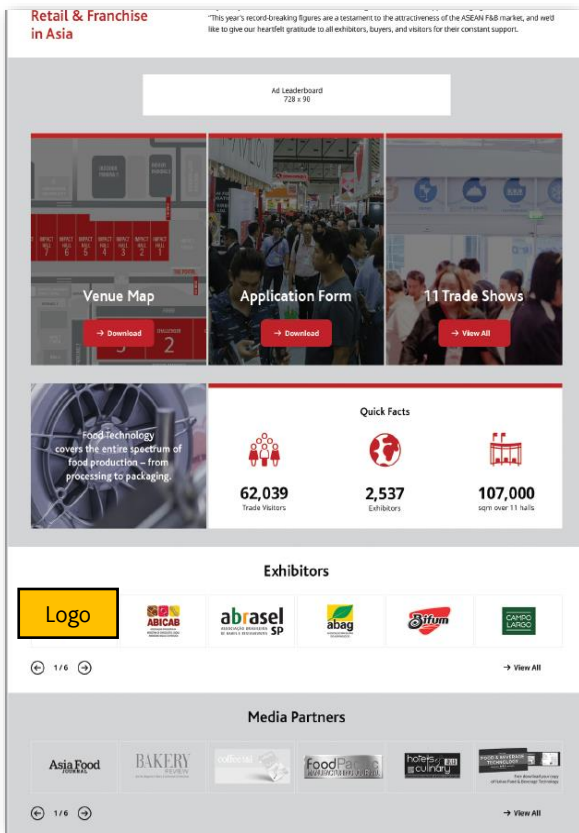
Retail & Franchise in Asia

"This year's record-breaking figures are a testament to the attractiveness of the ASEAN F&B market, and we'd like to give our heartfelt gratitude to all exhibitors, buyers, and visitors for their constant support.

Ad Leaderboard
728 x 90

IMPACT HALL 7
IMPACT HALL 6
IMPACT HALL 5
IMPACT HALL 4
IMPACT HALL 3
IMPACT HALL 2
IMPACT HALL 1

Venue Map
→ Download

Application Form
→ Download

11 Trade Shows
→ View All

Food Technology covers the entire spectrum of food production – from processing to packaging.

Quick Facts

62,039
Trade Visitors

2,537
Exhibitors

107,000
sqm over 11 halls

Exhibitors

Logo

ABICAB

abrasel SP

abag

Bifum

CAMPO LARGO

1/6

→ View All

Media Partners

Asia Food JOURNAL

BAKERY REVIEW

FoodPacific

hotels & culinary

FOOD & BEVERAGE TECHNOLOGY

1/6

→ View All